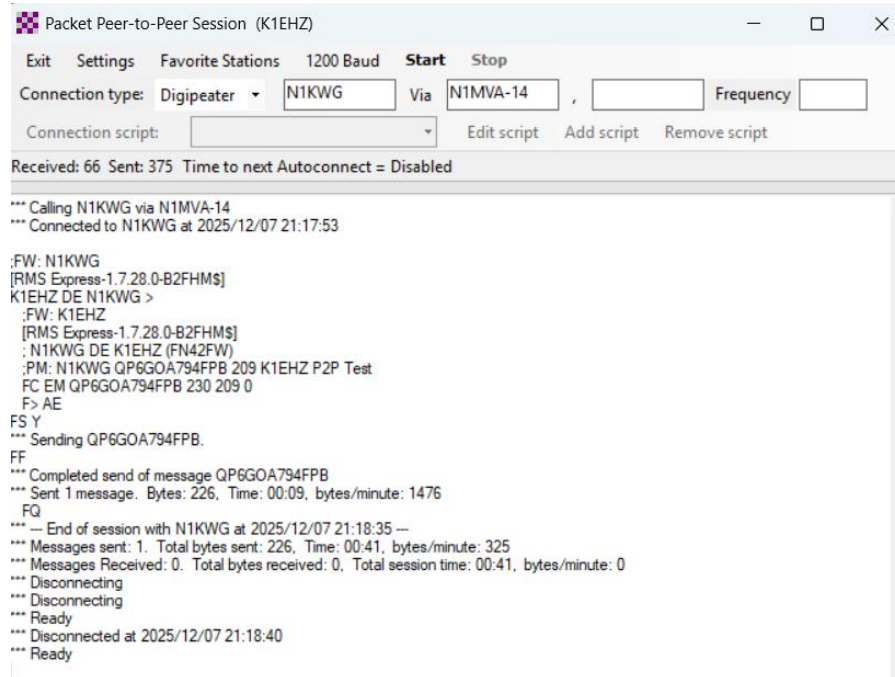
Packet Peer-to-Peer Session (K1EHZ)

Exit Settings Favorite Stations 1200 Baud Start Stop

Connection type: Digipeater N1KWG Via N1MVA-14 , Frequency

Connection script: Edit script Add script Remove script

Received: 66 Sent: 375 Time to next Autoconnect = Disabled

*** Calling N1KWG via N1MVA-14
*** Connected to N1KWG at 2025/12/07 21:17:53

;FW: N1KWG
[RMS Express-1.7.28.0-B2FHM$]
K1EHZ DE N1KWG >
;FW: K1EHZ
[RMS Express-1.7.28.0-B2FHM$]
; N1KWG DE K1EHZ (FN42FW)
;PM: N1KWG QP6GOA794FPB 209 K1EHZ P2P Test
FC EM QP6GOA794FPB 230 209 0
F> AE
FS Y
*** Sending QP6GOA794FPB.
FF
*** Completed send of message QP6GOA794FPB
*** Sent 1 message. Bytes: 226, Time: 00:09, bytes/minute: 1476
FQ
*** --- End of session with N1KWG at 2025/12/07 21:18:35 ---
*** Messages sent: 1. Total bytes sent: 226, Time: 00:41, bytes/minute: 325
*** Messages Received: 0. Total bytes received: 0, Total session time: 00:41, bytes/minute: 0
*** Disconnecting
*** Disconnecting
*** Ready
*** Disconnected at 2025/12/07 21:18:40
*** Ready